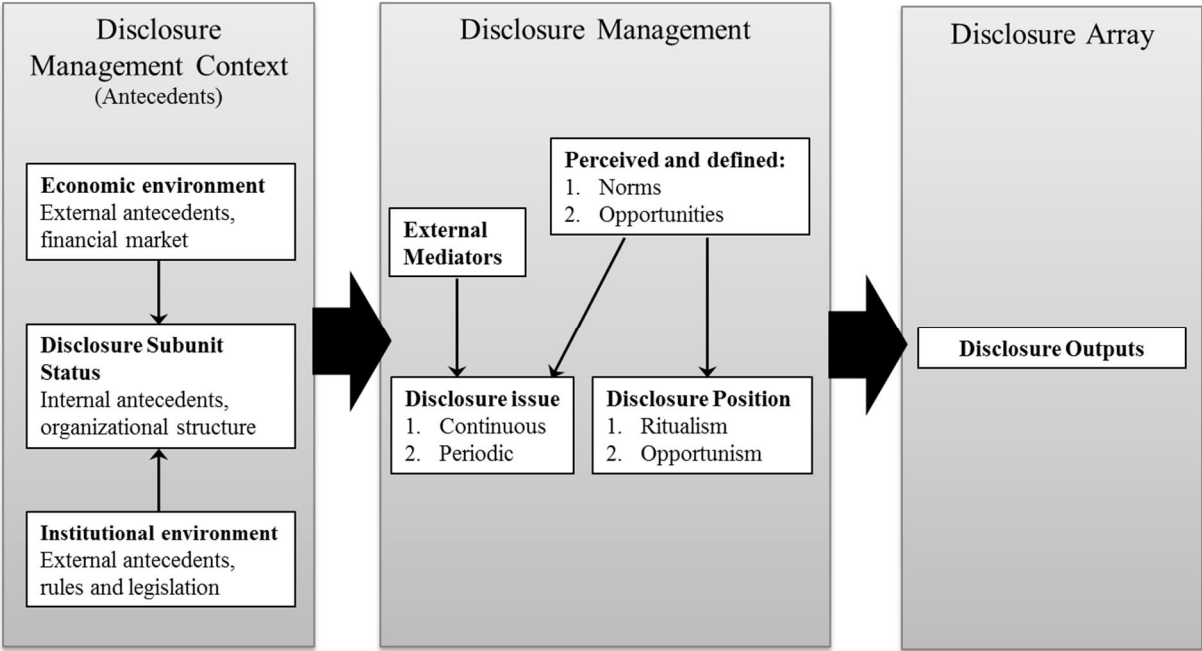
Disclosure Management Context
(Antecedents)

**Economic environment**
External antecedents, financial market

**Disclosure Subunit Status**
Internal antecedents, organizational structure

**Institutional environment**
External antecedents, rules and legislation

Disclosure Management

**Perceived and defined:**
1. Norms
2. Opportunities

**External Mediators**

**Disclosure issue**
1. Continuous
2. Periodic

**Disclosure Position**
1. Ritualism
2. Opportunism

Disclosure Array

**Disclosure Outputs**